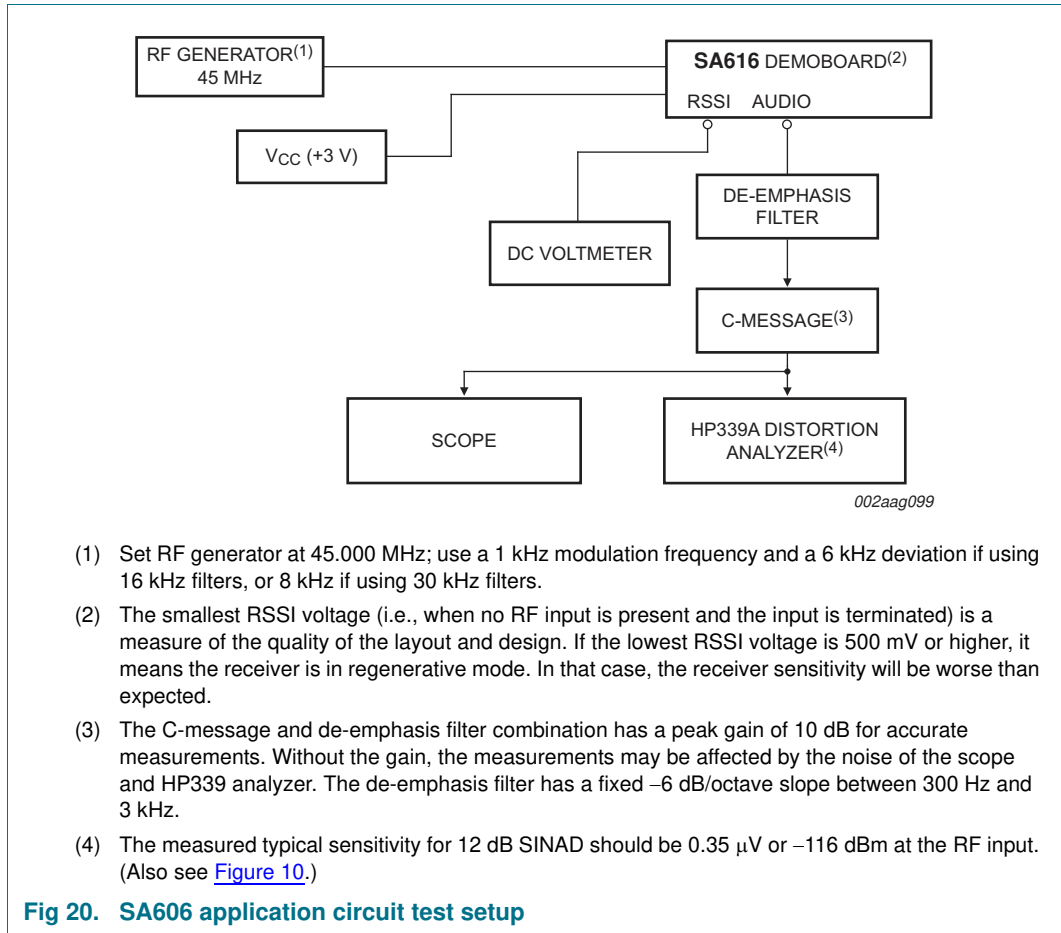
RF GENERATOR$^{(1)}$
45 MHz

**SA616** DEMOBOARD$^{(2)}$

RSSI AUDIO

$V_{CC}$ (+3 V)

DE-EMPHASIS FILTER

DC VOLTMETER

C-MESSAGE$^{(3)}$

SCOPE

HP339A DISTORTION ANALYZER$^{(4)}$

002aag099

(1) Set RF generator at 45.000 MHz; use a 1 kHz modulation frequency and a 6 kHz deviation if using 16 kHz filters, or 8 kHz if using 30 kHz filters.

(2) The smallest RSSI voltage (i.e., when no RF input is present and the input is terminated) is a measure of the quality of the layout and design. If the lowest RSSI voltage is 500 mV or higher, it means the receiver is in regenerative mode. In that case, the receiver sensitivity will be worse than expected.

(3) The C-message and de-emphasis filter combination has a peak gain of 10 dB for accurate measurements. Without the gain, the measurements may be affected by the noise of the scope and HP339 analyzer. The de-emphasis filter has a fixed −6 dB/octave slope between 300 Hz and 3 kHz.

(4) The measured typical sensitivity for 12 dB SINAD should be 0.35 μV or −116 dBm at the RF input. (Also see Figure 10.)

**Fig 20. SA606 application circuit test setup**